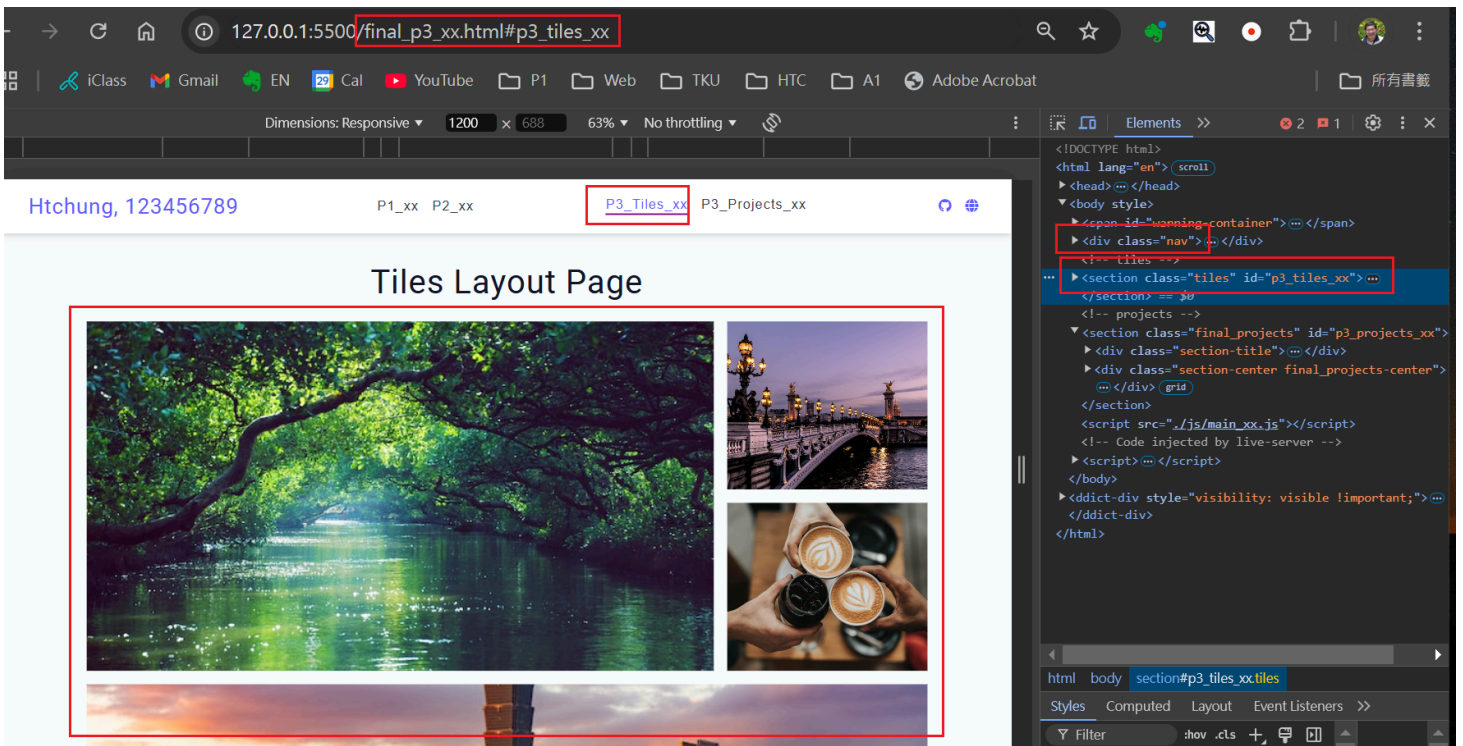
127.0.0.1:5500/final_p3_xx.html#p3_tiles_xx

iClass Gmail EN Cal YouTube P1 Web TKU HTC A1 Adobe Acrobat 所有書籤

Dimensions: Responsive 1200 x 688 63% No throttling

Elements 2 1

Htchung, 123456789 P1_xx P2_xx P3_Tiles_xx P3_Projects_xx

Tiles Layout Page

<!DOCTYPE html>
<html lang="en"> scroll
▶<head>…</head>
▼<body style>
▶<span id="warning-container">…</span>
▶<div class="nav">…</div>
<!-- tiles -->
… ▶<section class="tiles" id="p3_tiles_xx">…
</section> == $0
<!-- projects -->
▼<section class="final_projects" id="p3_projects_xx">
▶<div class="section-title">…</div>
▶<div class="section-center final_projects-center">
…</div> grid
</section>
<script src="./js/main_xx.js"></script>
<!-- Code injected by live-server -->
▶<script>…</script>
</body>
▶<ddict-div style="visibility: visible !important;">…
</ddict-div>
</html>

html body section#p3_tiles_xx.tiles

Styles Computed Layout Event Listeners

Filter :hov .cls +